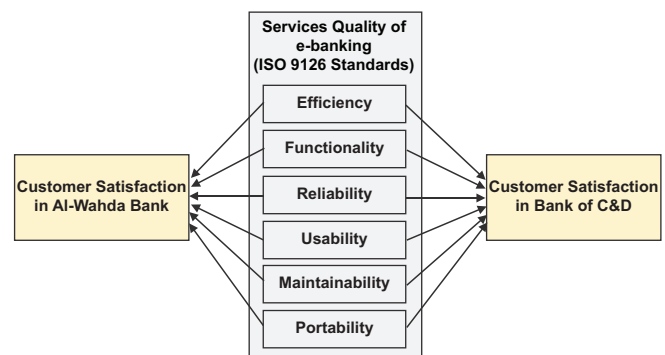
Services Quality of e-banking (ISO 9126 Standards)

Efficiency

Functionality

Reliability

Usability

Maintainability

Portability

Customer Satisfaction in Al-Wahda Bank

Customer Satisfaction in Bank of C&D